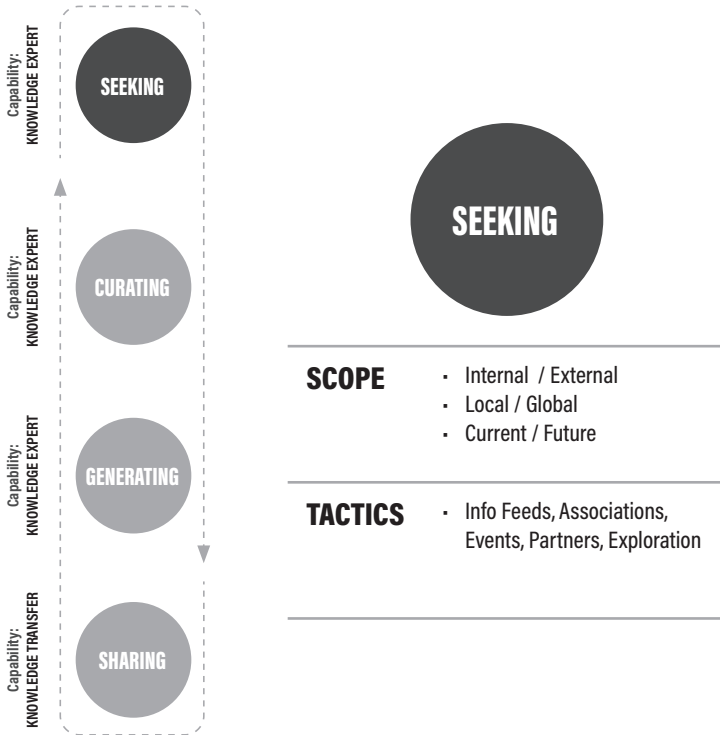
Capability:
KNOWLEDGE EXPERT

SEEKING

Capability:
KNOWLEDGE EXPERT

CURATING

Capability:
KNOWLEDGE EXPERT

GENERATING

Capability:
KNOWLEDGE TRANSFER

SHARING

SEEKING

SCOPE
- Internal / External
- Local / Global
- Current / Future

TACTICS
- Info Feeds, Associations, Events, Partners, Exploration